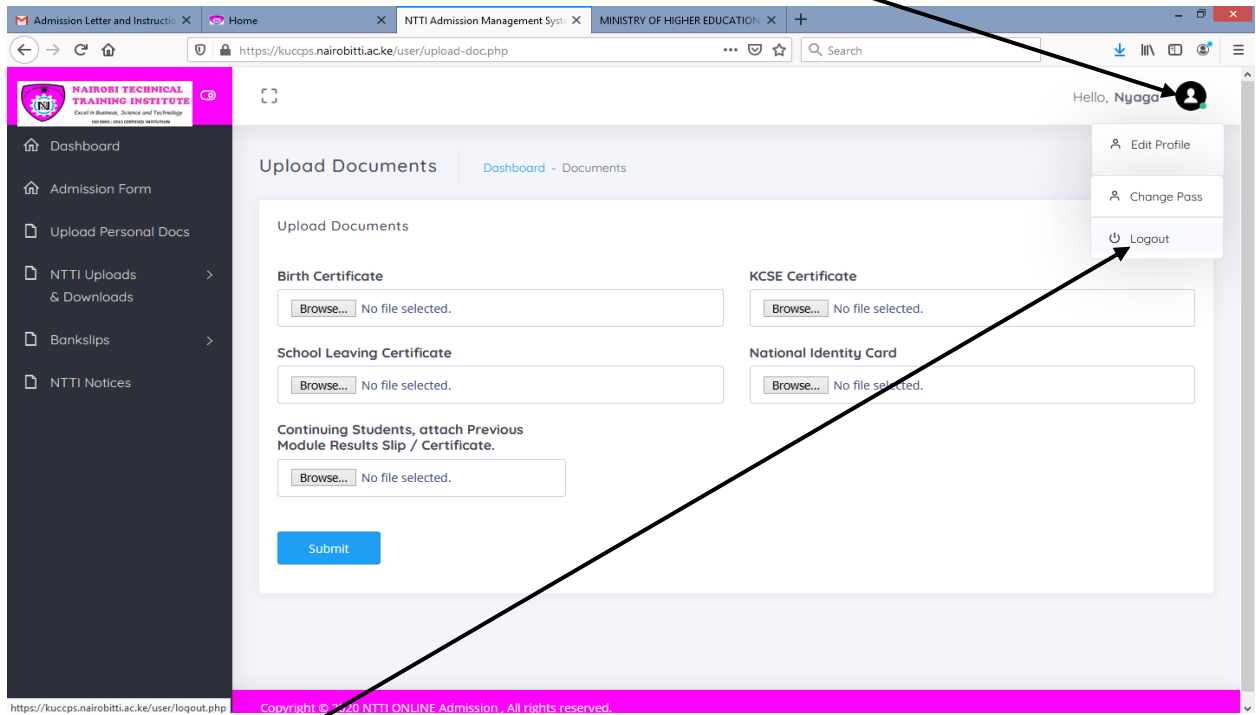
Admission Letter and Instructio ×
Home ×
NTTI Admission Management Syste ×
MINISTRY OF HIGHER EDUCATION ×
+

https://kuccps.nairobitti.ac.ke/user/upload-doc.php
Search

NAIROBI TECHNICAL TRAINING INSTITUTE
Excel in Business, Science and Technology
ISO 9001:2015 CERTIFIED INSTITUTION

Hello, Nyaga

Dashboard
Admission Form
Upload Personal Docs
NTTI Uploads & Downloads
Bankslips
NTTI Notices

Upload Documents
Dashboard - Documents

Edit Profile
Change Pass
Logout

Upload Documents

Birth Certificate
Browse... No file selected.

KCSE Certificate
Browse... No file selected.

School Leaving Certificate
Browse... No file selected.

National Identity Card
Browse... No file selected.

Continuing Students, attach Previous Module Results Slip / Certificate.
Browse... No file selected.

Submit

https://kuccps.nairobitti.ac.ke/user/logout.php

Copyright © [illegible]20 NTTI ONLINE Admission , All rights reserved.